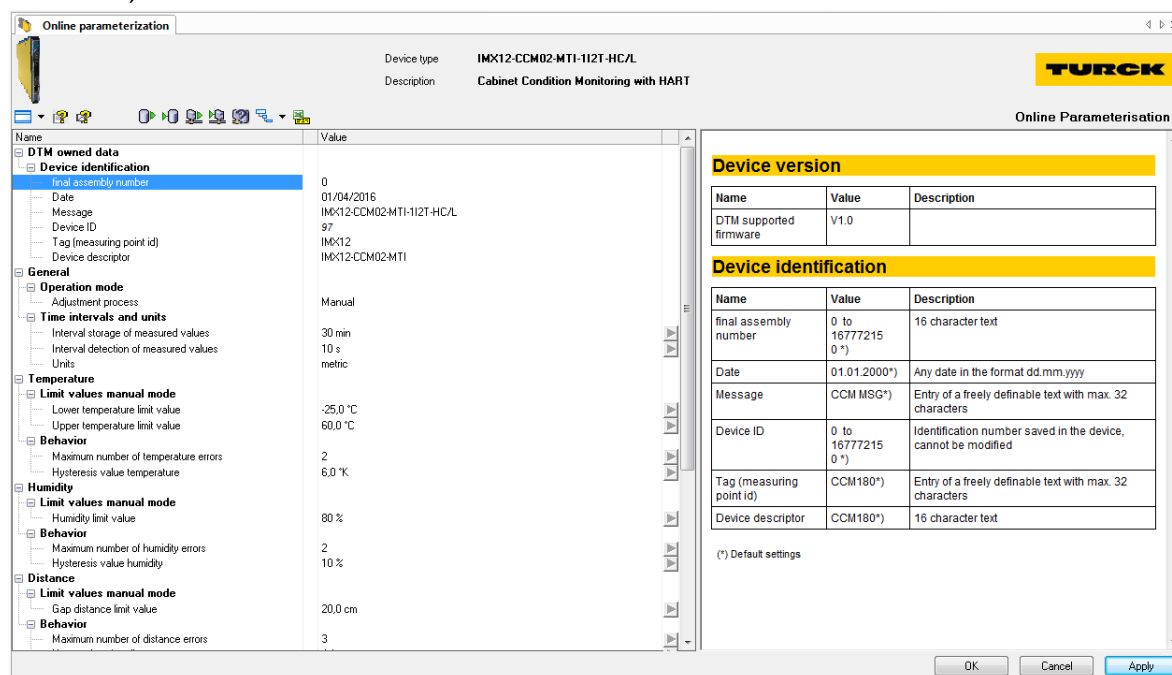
Online parameterization

Device type IMX12-CCM02-MTI-1I2T-HC/L
Description Cabinet Condition Monitoring with HART

TURCK

Online Parameterisation

| Name | Value |
|---|---|
| DTM owned data | |
| Device identification | |
| final assembly number | 0 |
| Date | 01/04/2016 |
| Message | IMX12-CCM02-MTI-1I2T-HC/L |
| Device ID | 97 |
| Tag (measuring point id) | IMX12 |
| Device descriptor | IMX12-CCM02-MTI |
| General | |
| Operation mode | |
| Adjustment process | Manual |
| Time intervals and units | |
| Interval storage of measured values | 30 min |
| Interval detection of measured values | 10 s |
| Units | metric |
| Temperature | |
| Limit values manual mode | |
| Lower temperature limit value | -25,0 °C |
| Upper temperature limit value | 60,0 °C |
| Behavior | |
| Maximum number of temperature errors | 2 |
| Hysteresis value temperature | 6,0 °K |
| Humidity | |
| Limit values manual mode | |
| Humidity limit value | 80 % |
| Behavior | |
| Maximum number of humidity errors | 2 |
| Hysteresis value humidity | 10 % |
| Distance | |
| Limit values manual mode | |
| Gap distance limit value | 20,0 cm |
| Behavior | |
| Maximum number of distance errors | 3 |

Device version

| Name | Value | Description |
|---|---|---|
| DTM supported firmware | V1.0 | |

Device identification

| Name | Value | Description |
|---|---|---|
| final assembly number | 0 to 16777215 0 *) | 16 character text |
| Date | 01.01.2000*) | Any date in the format dd.mm.yyyy |
| Message | CCM MSG*) | Entry of a freely definable text with max. 32 characters |
| Device ID | 0 to 16777215 0 *) | Identification number saved in the device, cannot be modified |
| Tag (measuring point id) | CCM180*) | Entry of a freely definable text with max. 32 characters |
| Device descriptor | CCM180*) | 16 character text |

(*) Default settings

OK Cancel Apply